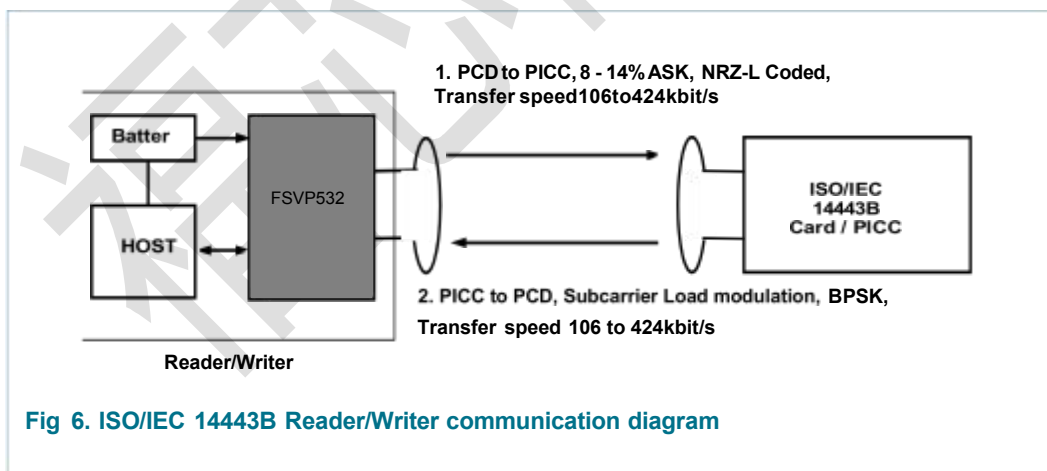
1. PCD to PICC, 8 - 14% ASK, NRZ-L Coded, Transfer speed106to424kbit/s

Batter

FSVP532

HOST

ISO/IEC 14443B Card / PICC

2. PICC to PCD, Subcarrier Load modulation, BPSK, Transfer speed 106 to 424kbit/s

Reader/Writer

Fig 6. ISO/IEC 14443B Reader/Writer communication diagram